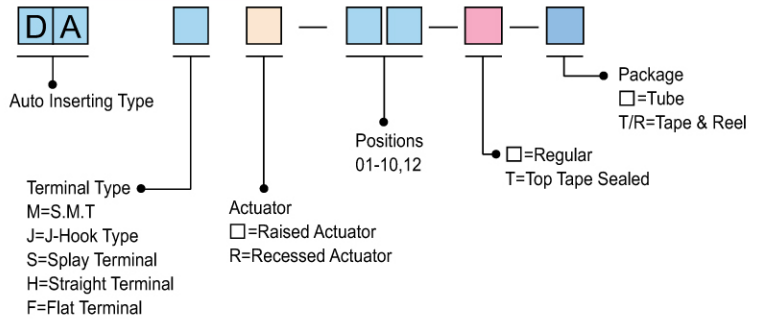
D A

— — —

Auto Inserting Type

Terminal Type
M=S.M.T
J=J-Hook Type
S=Splay Terminal
H=Straight Terminal
F=Flat Terminal

Actuator
□=Raised Actuator
R=Recessed Actuator

Positions
01-10,12

□=Regular
T=Top Tape Sealed

Package
□=Tube
T/R=Tape & Reel